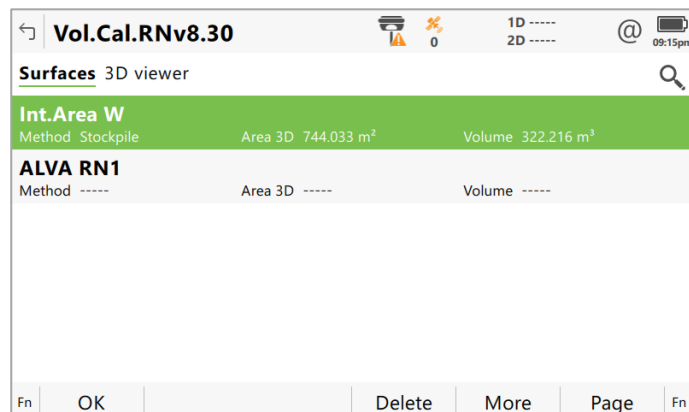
Vol.Cal.RNv8.30

0

1D -----
2D -----

@

09:15pm

Surfaces 3D viewer

Int.Area W
Method Stockpile Area 3D 744.033 m² Volume 322.216 m³

ALVA RN1
Method ----- Area 3D ----- Volume -----

Fn OK Delete More Page Fn